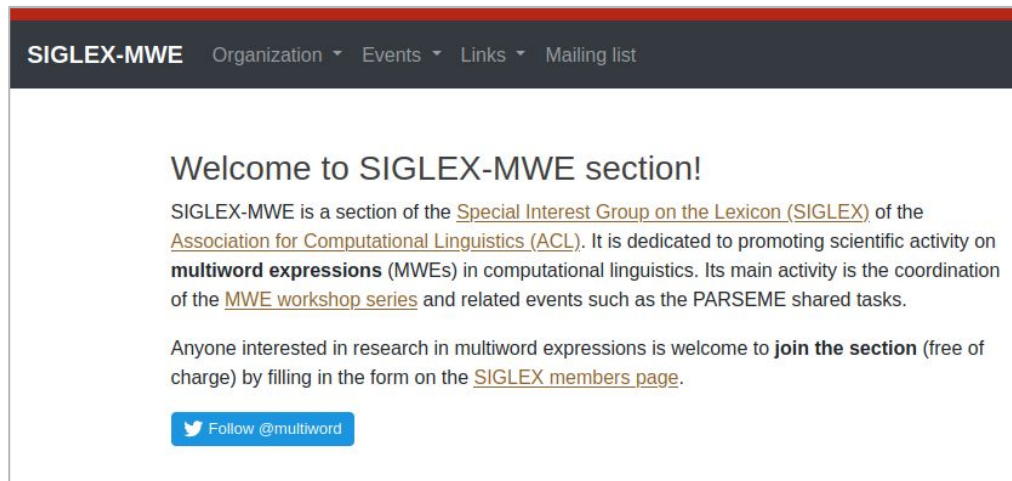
SIGLEX-MWE Organization ▾ Events ▾ Links ▾ Mailing list

Welcome to SIGLEX-MWE section!

SIGLEX-MWE is a section of the Special Interest Group on the Lexicon (SIGLEX) of the Association for Computational Linguistics (ACL). It is dedicated to promoting scientific activity on **multiword expressions** (MWEs) in computational linguistics. Its main activity is the coordination of the MWE workshop series and related events such as the PARSEME shared tasks.

Anyone interested in research in multiword expressions is welcome to **join the section** (free of charge) by filling in the form on the SIGLEX members page.

Follow @multiword